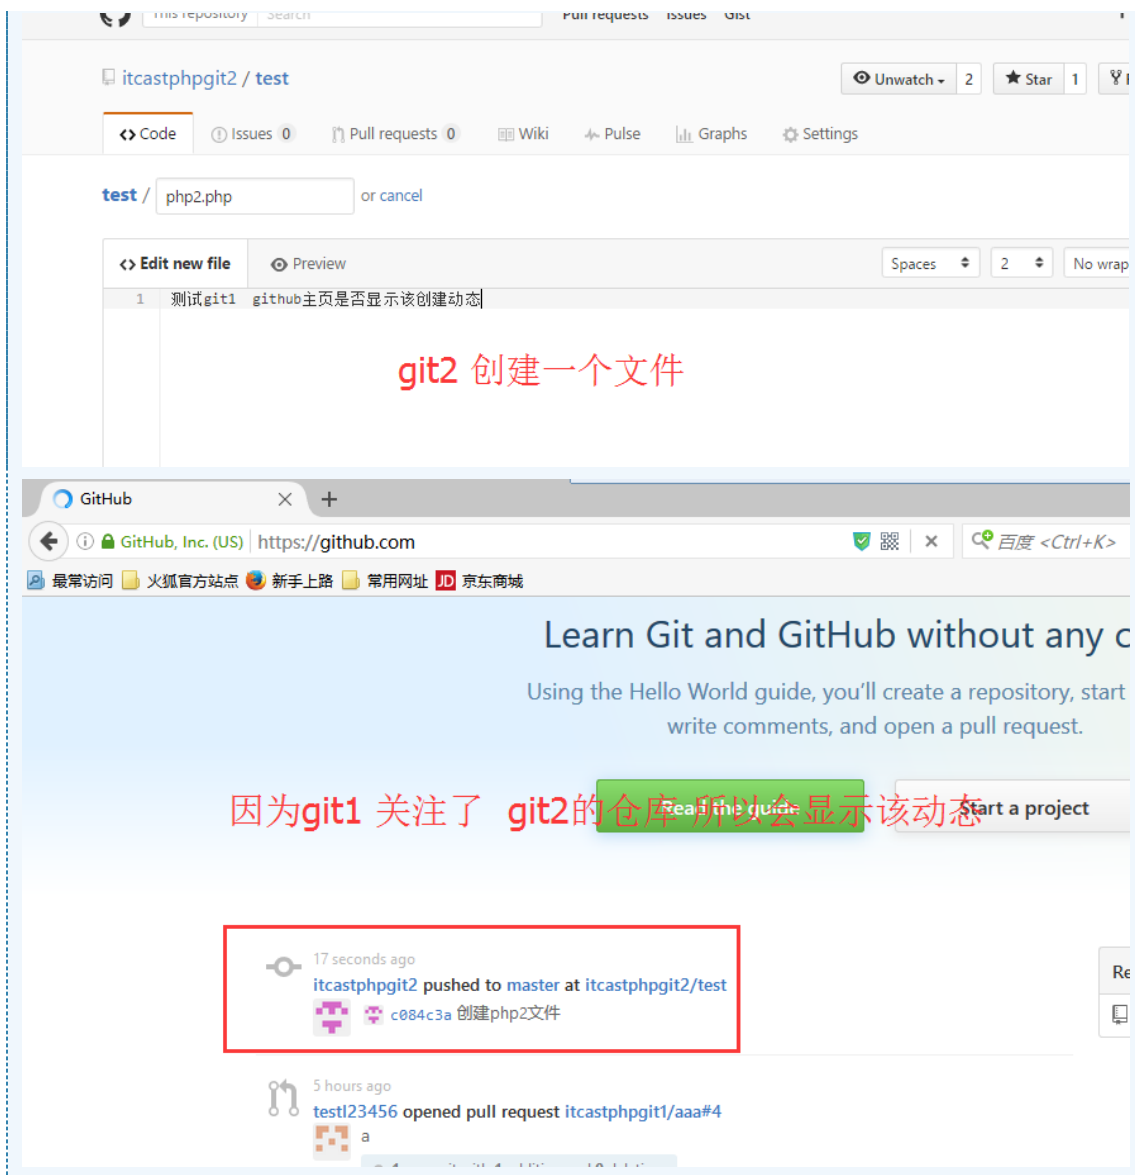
This repository Search Pull requests Issues Gist

itcastphpgit2 / test

Unwatch 2 Star 1

Code Issues 0 Pull requests 0 Wiki Pulse Graphs Settings

test / php2.php or cancel

Edit new file Preview Spaces 2 No wrap

1 测试git1 github主页是否显示该创建动态

git2 创建一个文件

GitHub

GitHub, Inc. (US) https://github.com

百度 <Ctrl+K>

最常访问 火狐官方站点 新手上路 常用网址 京东商城

Learn Git and GitHub without any c

Using the Hello World guide, you'll create a repository, start write comments, and open a pull request.

Read the guide Start a project

因为git1 关注了 git2的仓库 所以会显示该动态

17 seconds ago
itcastphpgit2 pushed to master at itcastphpgit2/test
c084c3a 创建php2文件

5 hours ago
testl23456 opened pull request itcastphpgit1/aaa#4
a

Re